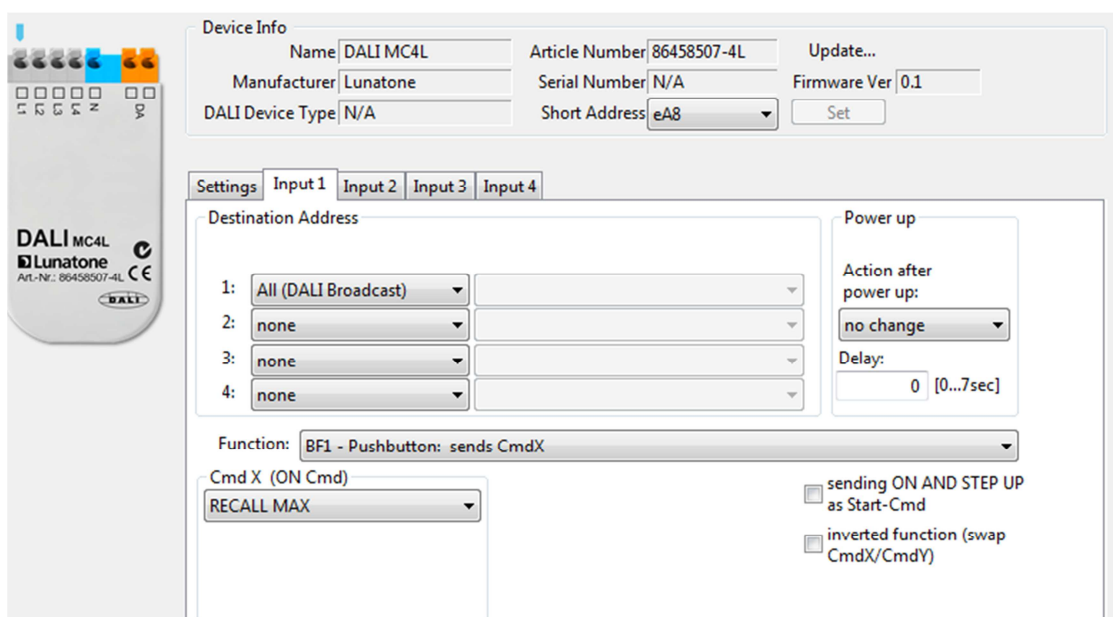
L L L L N DA

DALI MC4L
Lunatone
Art.-Nr.: 86458507-4L CE
DALI

Device Info
Name DALI MC4L
Manufacturer Lunatone
DALI Device Type N/A
Article Number 86458507-4L
Serial Number N/A
Short Address eA8
Update...
Firmware Ver 0.1
Set

Settings | Input 1 | Input 2 | Input 3 | Input 4

Destination Address
1: All (DALI Broadcast)
2: none
3: none
4: none

Power up
Action after power up:
no change
Delay:
0 [0...7sec]

Function: BF1 - Pushbutton: sends CmdX

Cmd X (ON Cmd)
RECALL MAX

sending ON AND STEP UP as Start-Cmd
inverted function (swap CmdX/CmdY)